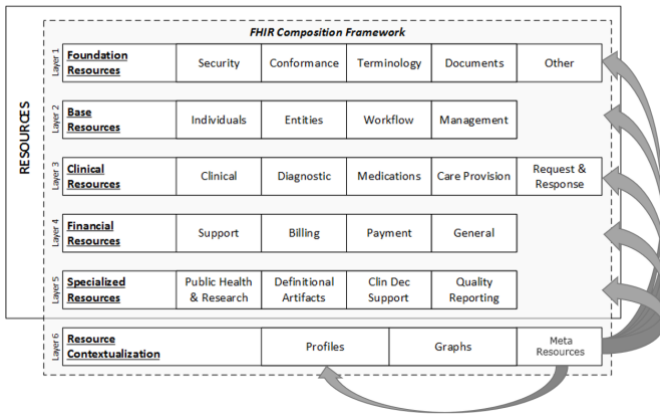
FHIR Composition Framework

RESOURCES

Layer 1

| Foundation Resources | Security | Conformance | Terminology | Documents | Other |
|---|---|---|---|---|---|

Layer 2

| Base Resources | Individuals | Entities | Workflow | Management |
|---|---|---|---|---|

Layer 3

| Clinical Resources | Clinical | Diagnostic | Medications | Care Provision | Request & Response |
|---|---|---|---|---|---|

Layer 4

| Financial Resources | Support | Billing | Payment | General |
|---|---|---|---|---|

Layer 5

| Specialized Resources | Public Health & Research | Definitional Artifacts | Clin Dec Support | Quality Reporting |
|---|---|---|---|---|

Layer 6

| Resource Contextualization | Profiles | Graphs | Meta Resources |
|---|---|---|---|